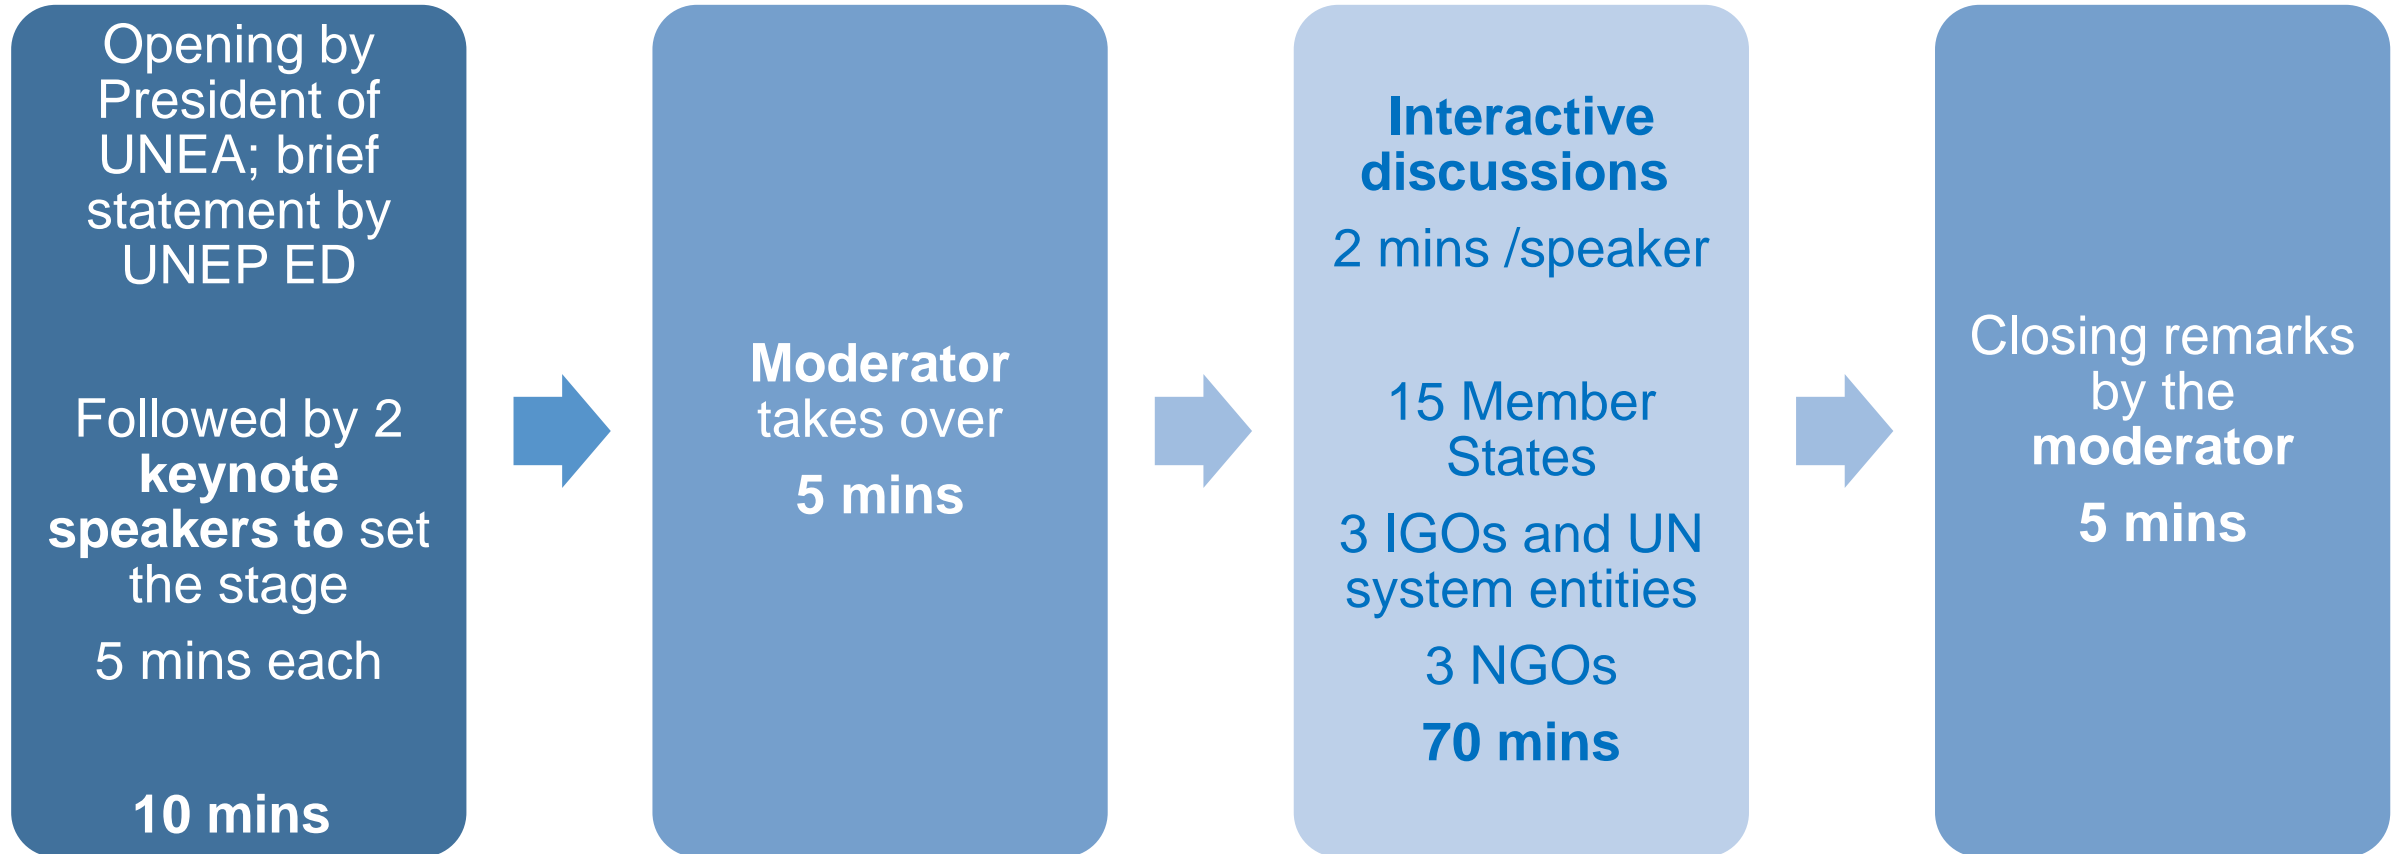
Opening by President of UNEA; brief statement by UNEP ED

Followed by 2 keynote speakers to set the stage

5 mins each

10 mins

Moderator takes over

5 mins

Interactive discussions

2 mins /speaker

15 Member States

3 IGOs and UN system entities

3 NGOs

70 mins

Closing remarks by the moderator

5 mins